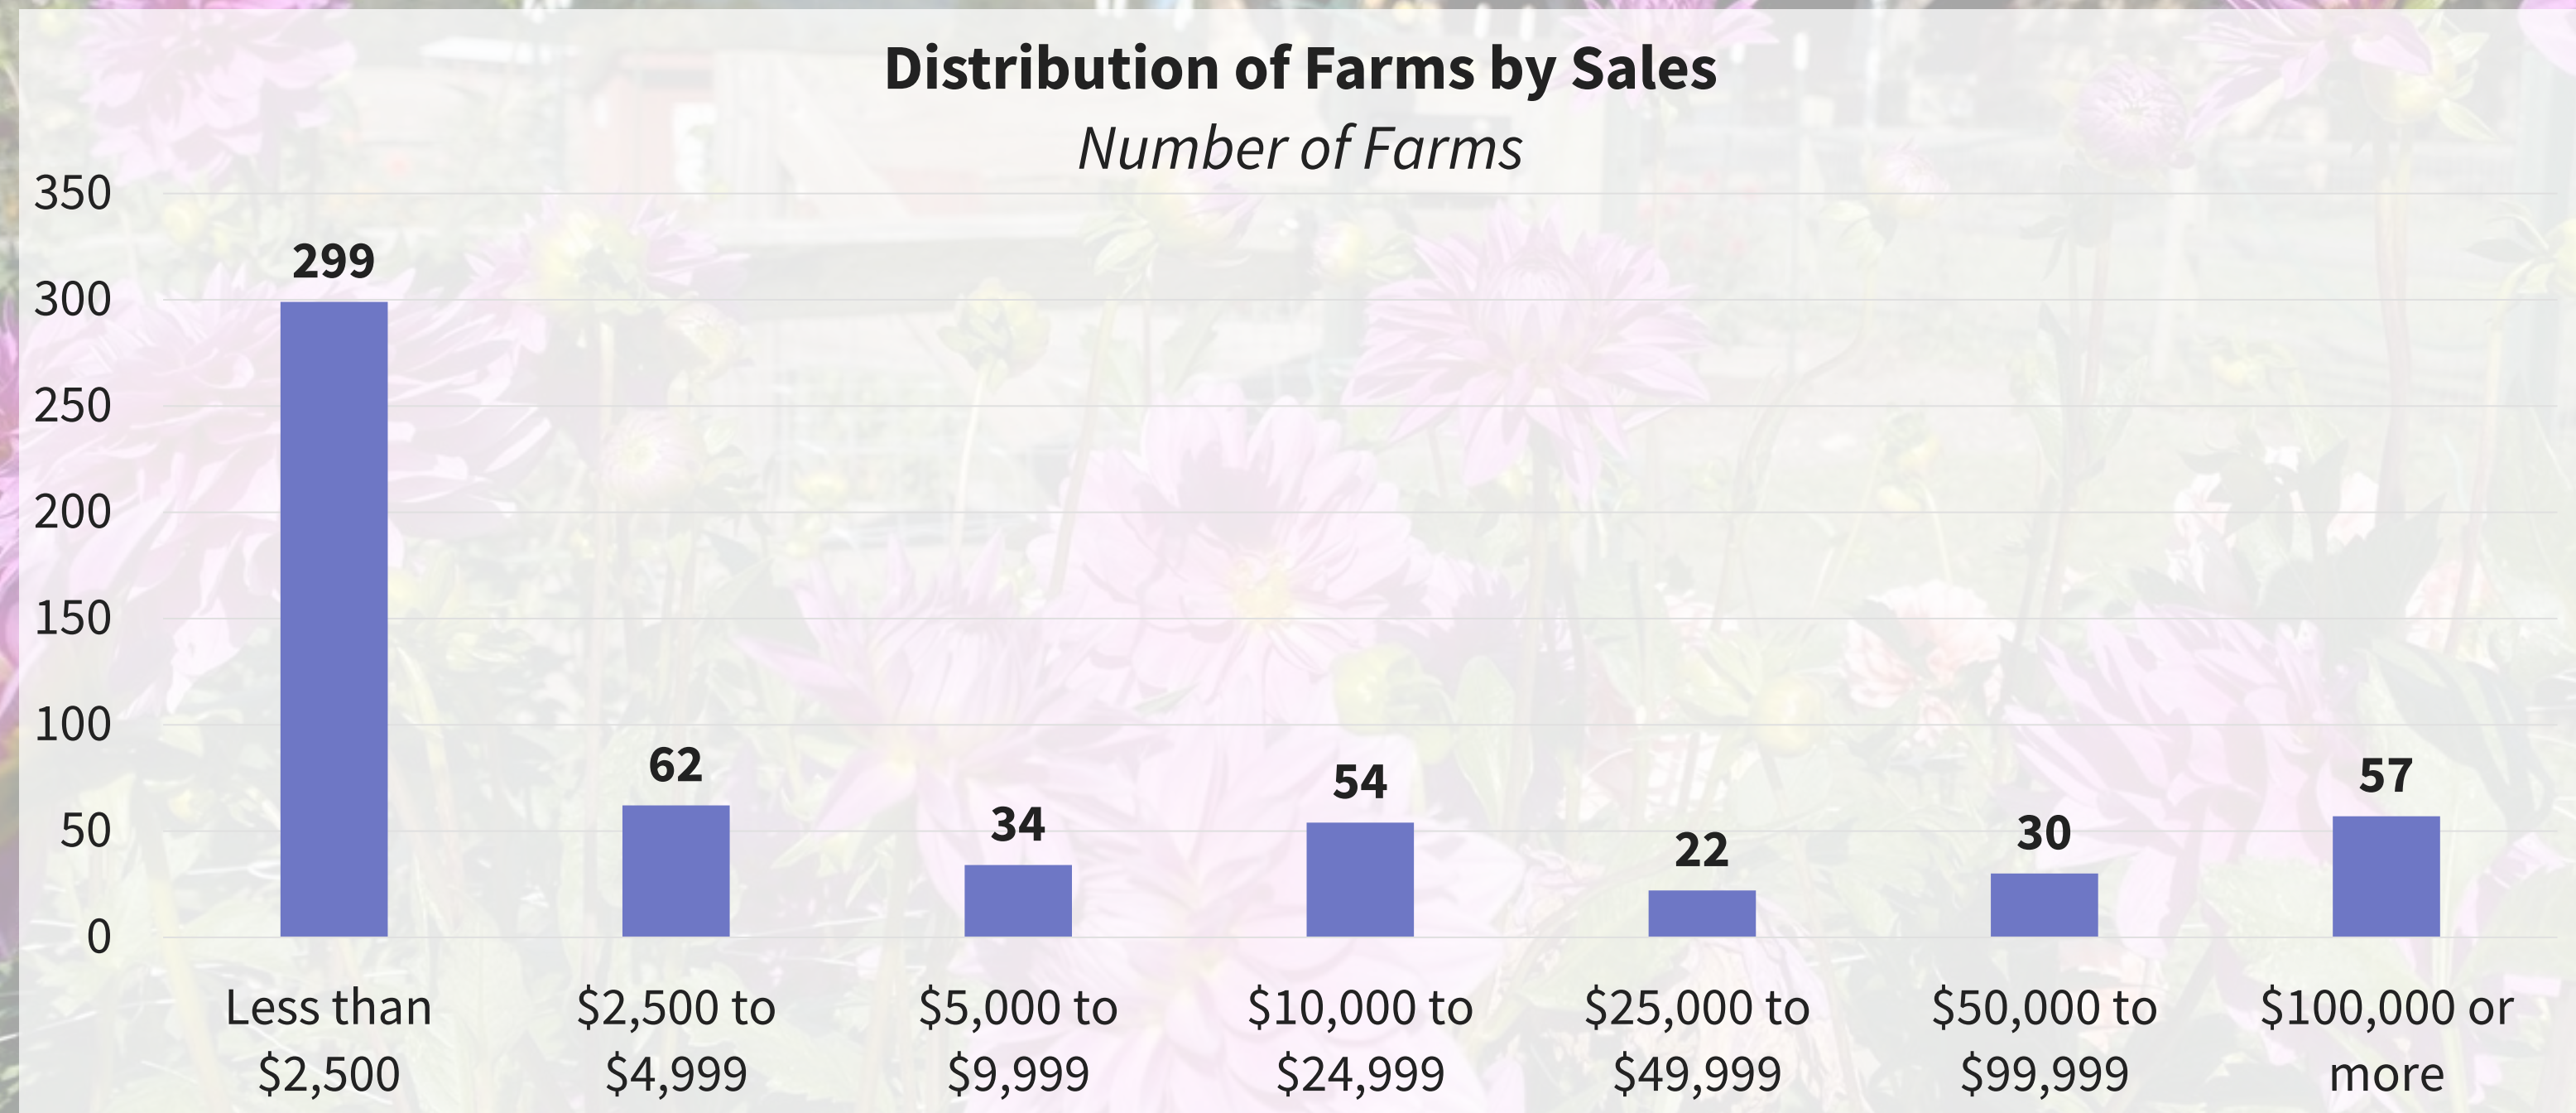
Distribution of Farms by Sales

Number of Farms

350
300
250
200
150
100
50
0

299
62
34
54
22
30
57

Less than \$2,500
\$2,500 to \$4,999
\$5,000 to \$9,999
\$10,000 to \$24,999
\$25,000 to \$49,999
\$50,000 to \$99,999
\$100,000 or more